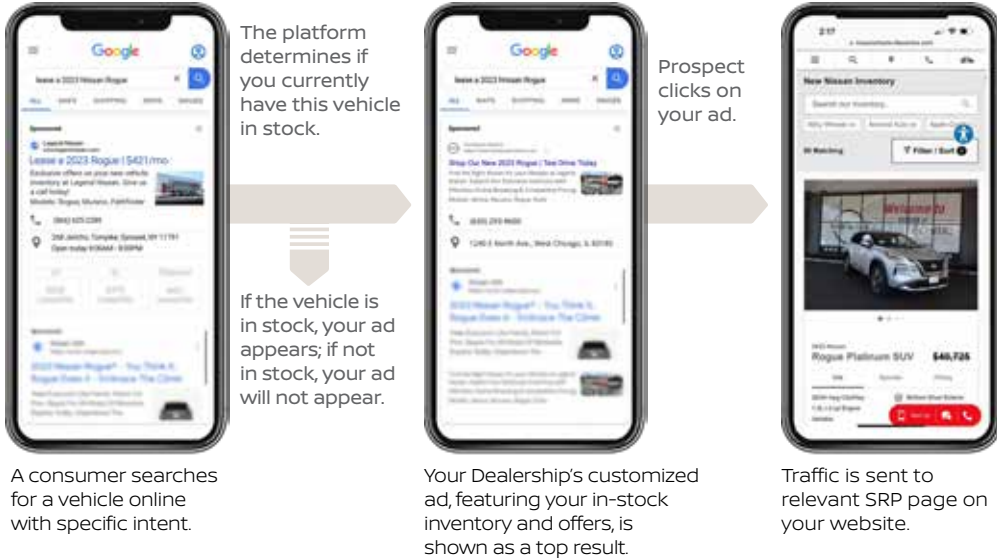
Google

lease a 2023 Nissan Rogue

Sponsored

Lease a 2023 Rogue | $421/mo

The platform determines if you currently have this vehicle in stock.

If the vehicle is in stock, your ad appears; if not in stock, your ad will not appear.

A consumer searches for a vehicle online with specific intent.

Google

lease a 2023 Nissan Rogue

Sponsored

Shop Our New 2023 Rogue | Test Drive Today

Prospect clicks on your ad.

Your Dealership's customized ad, featuring your in-stock inventory and offers, is shown as a top result.

2:17

New Nissan Inventory

Filter / Sort

Rogue Platinum SUV $40,726

Traffic is sent to relevant SRP page on your website.